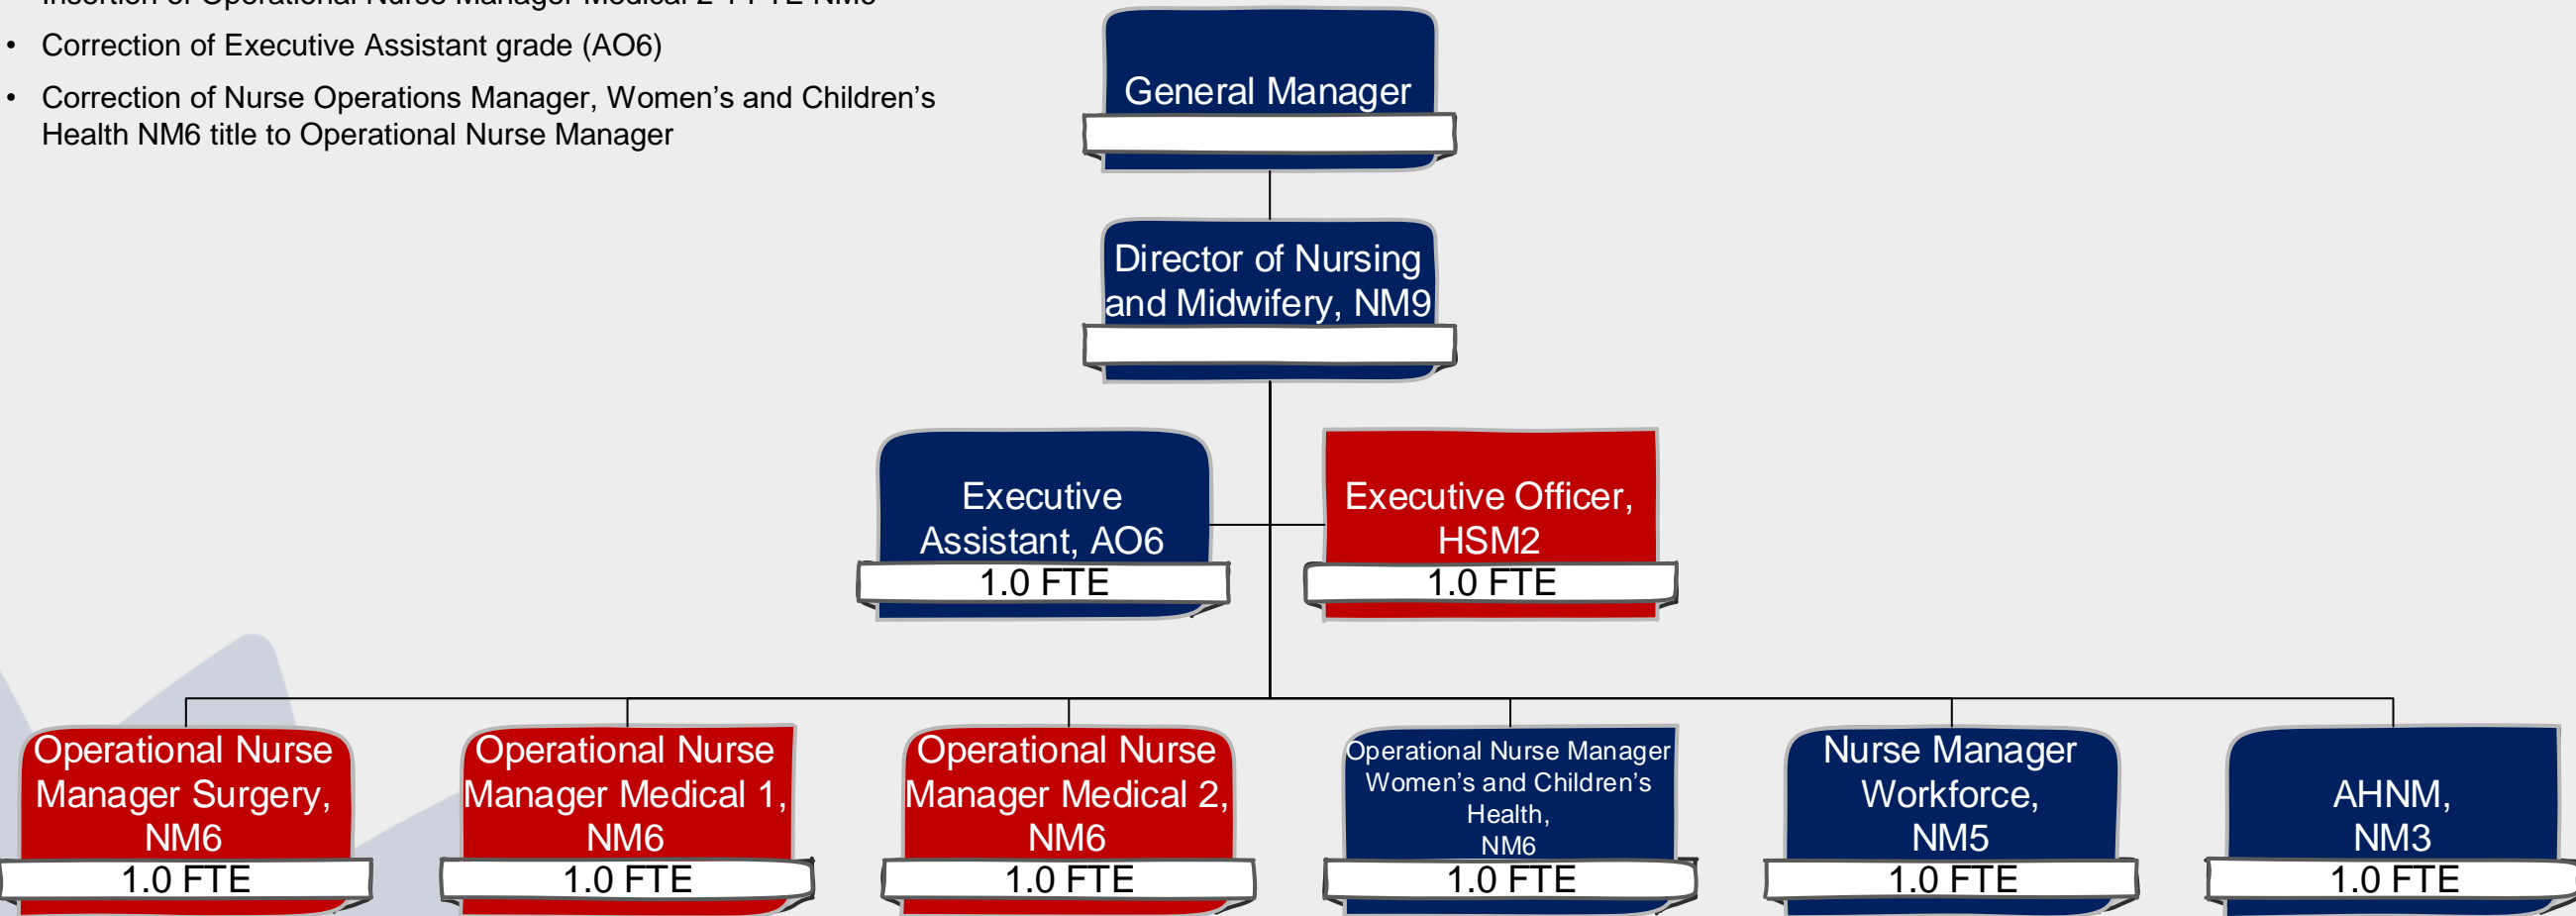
• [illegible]

• Correction of Executive Assistant grade (AO6)

• Correction of Nurse Operations Manager, Women's and Children's Health NM6 title to Operational Nurse Manager

General Manager

Director of Nursing and Midwifery, NM9

Executive Assistant, AO6
1.0 FTE

Executive Officer, HSM2
1.0 FTE

Operational Nurse Manager Surgery, NM6
1.0 FTE

Operational Nurse Manager Medical 1, NM6
1.0 FTE

Operational Nurse Manager Medical 2, NM6
1.0 FTE

Operational Nurse Manager Women's and Children's Health, NM6
1.0 FTE

Nurse Manager Workforce, NM5
1.0 FTE

AHNM, NM3
1.0 FTE